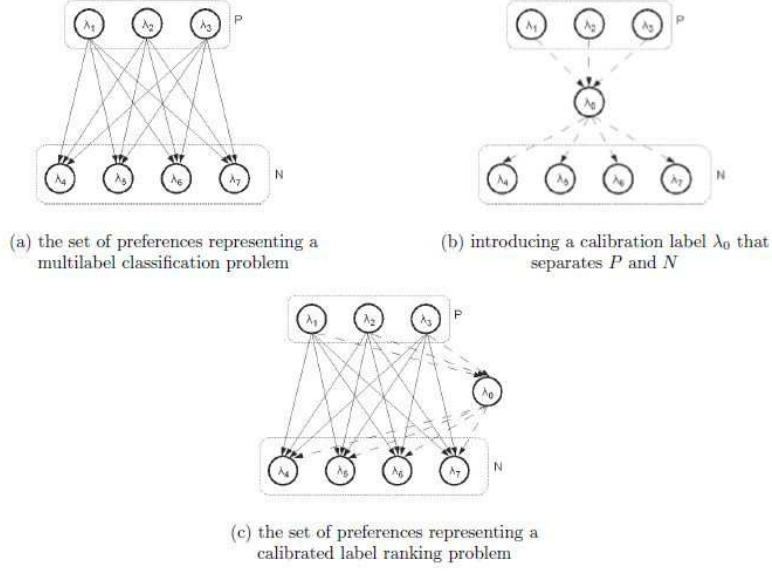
$\lambda_1$ $\lambda_2$ $\lambda_3$ P

$\lambda_4$ $\lambda_5$ $\lambda_6$ $\lambda_7$ N

(a) the set of preferences representing a multilabel classification problem

$\lambda_1$ $\lambda_2$ $\lambda_3$ P

$\lambda_0$

$\lambda_4$ $\lambda_5$ $\lambda_6$ $\lambda_7$ N

(b) introducing a calibration label $\lambda_0$ that separates $P$ and $N$

$\lambda_1$ $\lambda_2$ $\lambda_3$ P

$\lambda_0$

$\lambda_4$ $\lambda_5$ $\lambda_6$ $\lambda_7$ N

(c) the set of preferences representing a calibrated label ranking problem